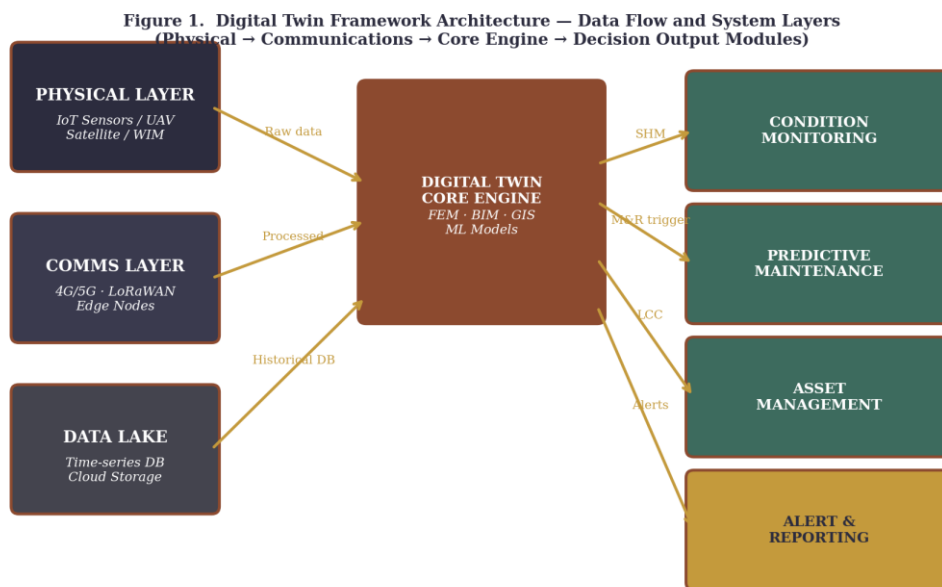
Figure 1. Digital Twin Framework Architecture — Data Flow and System Layers (Physical → Communications → Core Engine → Decision Output Modules)

PHYSICAL LAYER
IoT Sensors / UAV
Satellite / WIM

Raw data

COMMS LAYER
4G/5G · LoRaWAN
Edge Nodes

Processed

DATA LAKE
Time-series DB
Cloud Storage

Historical DB

DIGITAL TWIN
CORE ENGINE
FEM · BIM · GIS
ML Models

SHM

MR&R trigger

LCC

Alerts

CONDITION MONITORING

PREDICTIVE MAINTENANCE

ASSET MANAGEMENT

ALERT & REPORTING